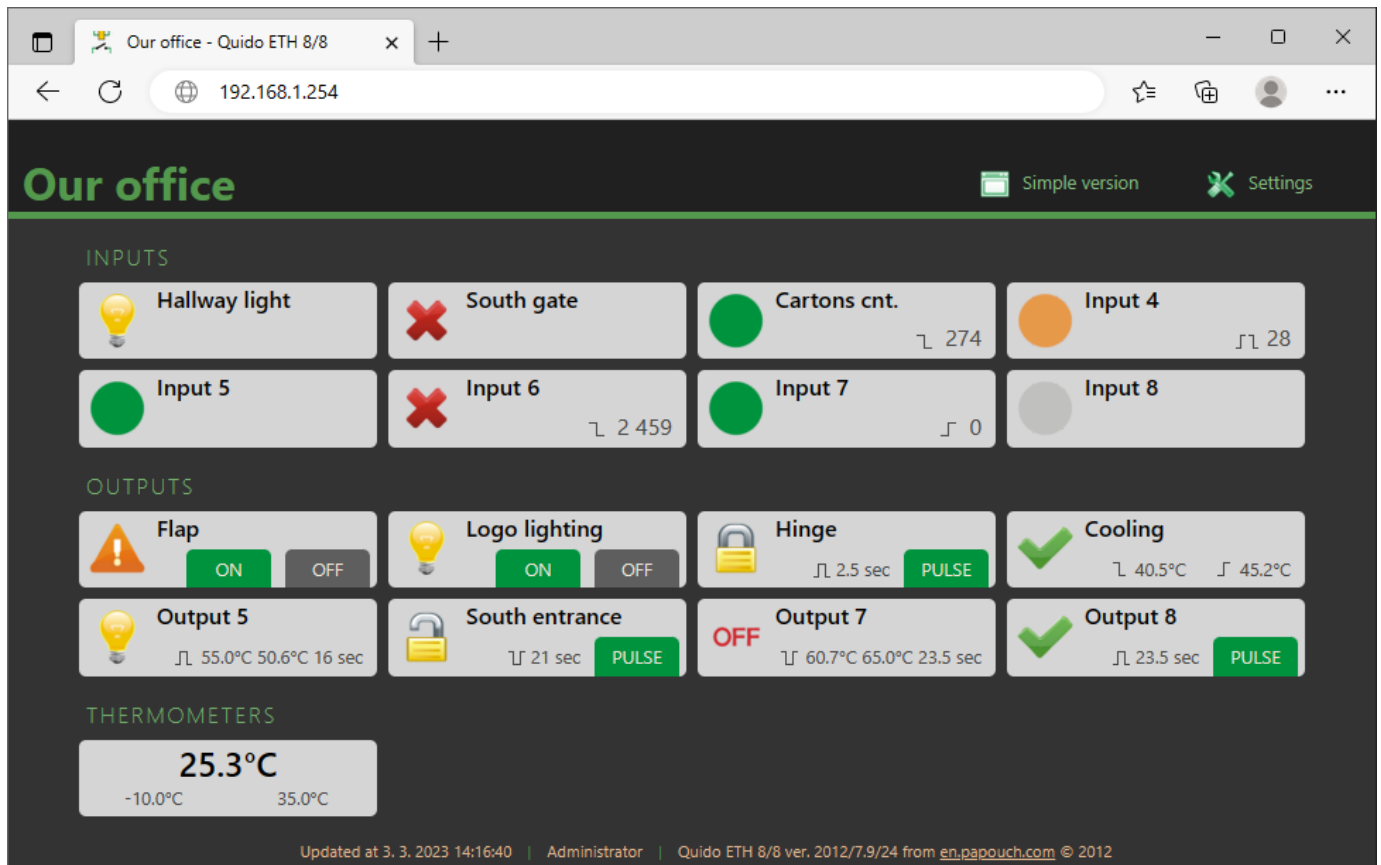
Our office - Quido ETH 8/8 ×

192.168.1.254

Our office

Simple version

Settings

INPUTS

Hallway light

South gate

Cartons cnt.

274

Input 4

28

Input 5

Input 6

2 459

Input 7

0

Input 8

OUTPUTS

Flap

ON OFF

Logo lighting

ON OFF

Hinge

2.5 sec PULSE

Cooling

40.5°C 45.2°C

Output 5

55.0°C 50.6°C 16 sec

South entrance

21 sec PULSE

OFF

Output 7

60.7°C 65.0°C 23.5 sec

Output 8

23.5 sec PULSE

THERMOMETERS

25.3°C

-10.0°C 35.0°C

Updated at 3. 3. 2023 14:16:40 | Administrator | Quido ETH 8/8 ver. 2012/7.9/24 from en.papouch.com © 2012